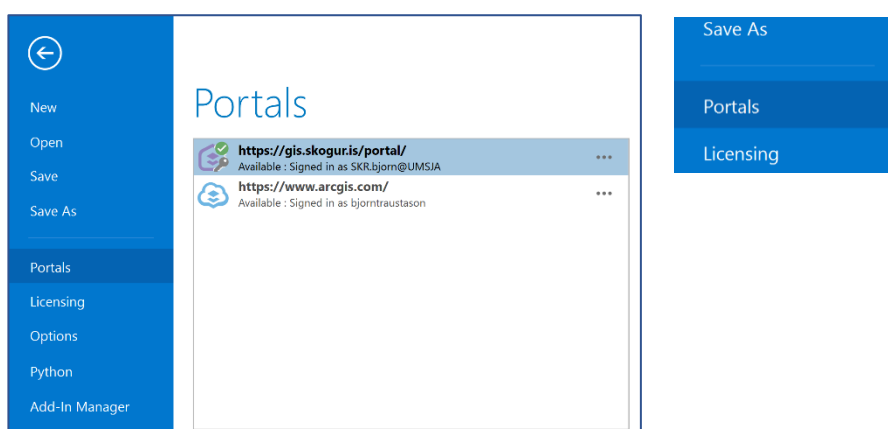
New
Open
Save
Save As
Portals
Licensing
Options
Python
Add-In Manager

Portals

https://gis.skogur.is/portal/
Available : Signed in as SKR.bjorn@UMSJA
...

https://www.arcgis.com/
Available : Signed in as bjorntraustason
...

Save As
Portals
Licensing